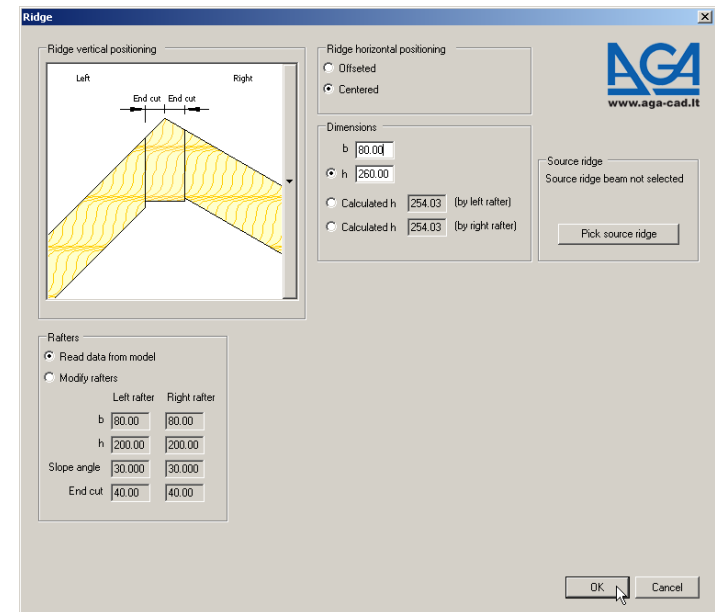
Ridge

Ridge vertical positioning

Left

Right

End cut

End cut

Ridge horizontal positioning

Offseted

Centered

AGA

www.aga-cad.lt

Dimensions

b 80.00

h 260.00

Calculated h 254.03 (by left rafter)

Calculated h 254.03 (by right rafter)

Source ridge

Source ridge beam not selected

Pick source ridge

Rafters

Read data from model

Modify rafters

| | Left rafter | Right rafter |
|---|---|---|
| b | 80.00 | 80.00 |
| h | 200.00 | 200.00 |
| Slope angle | 30.000 | 30.000 |
| End cut | 40.00 | 40.00 |

OK

Cancel